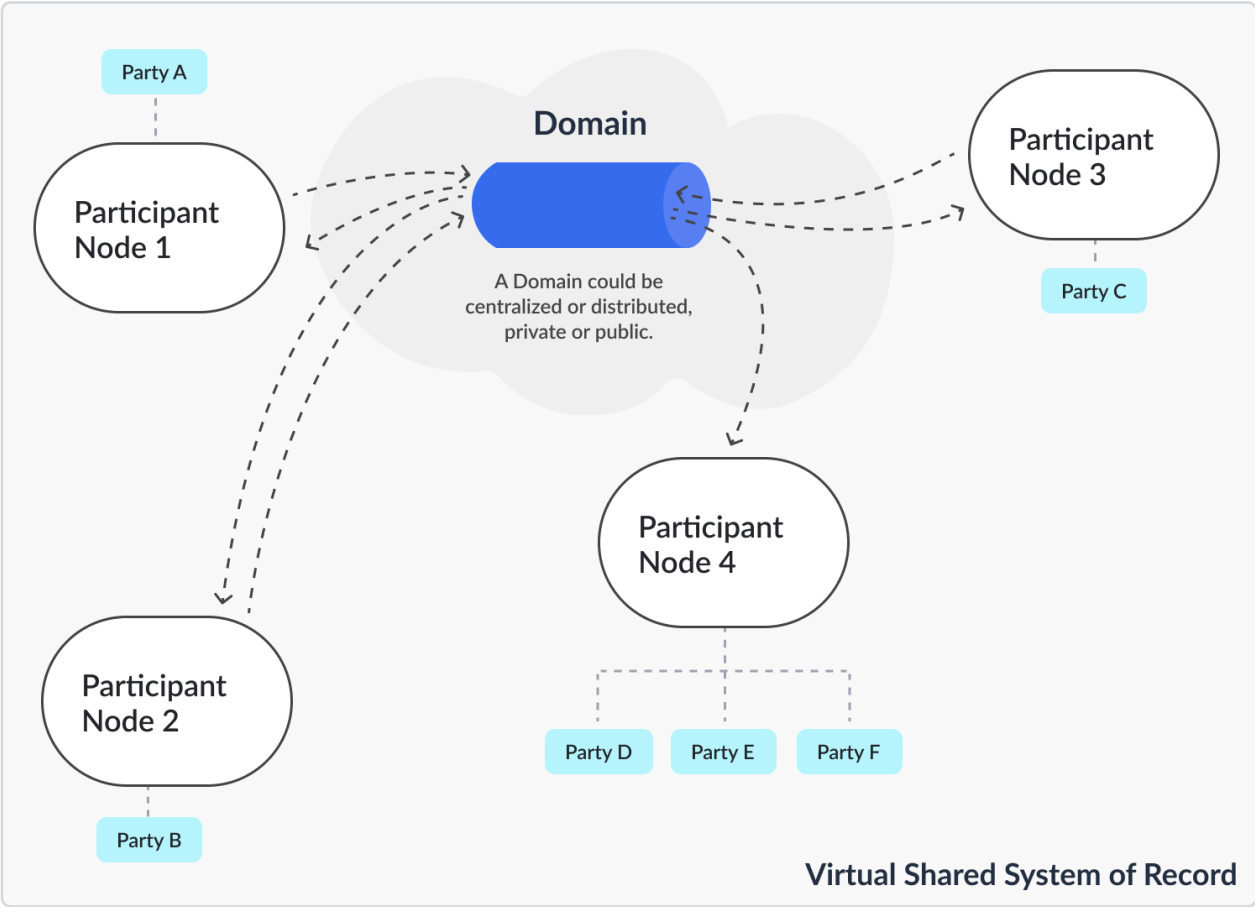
Party A

Participant Node 1

Domain

A Domain could be centralized or distributed, private or public.

Participant Node 3

Party C

Participant Node 4

Participant Node 2

Party D

Party E

Party F

Party B

Virtual Shared System of Record